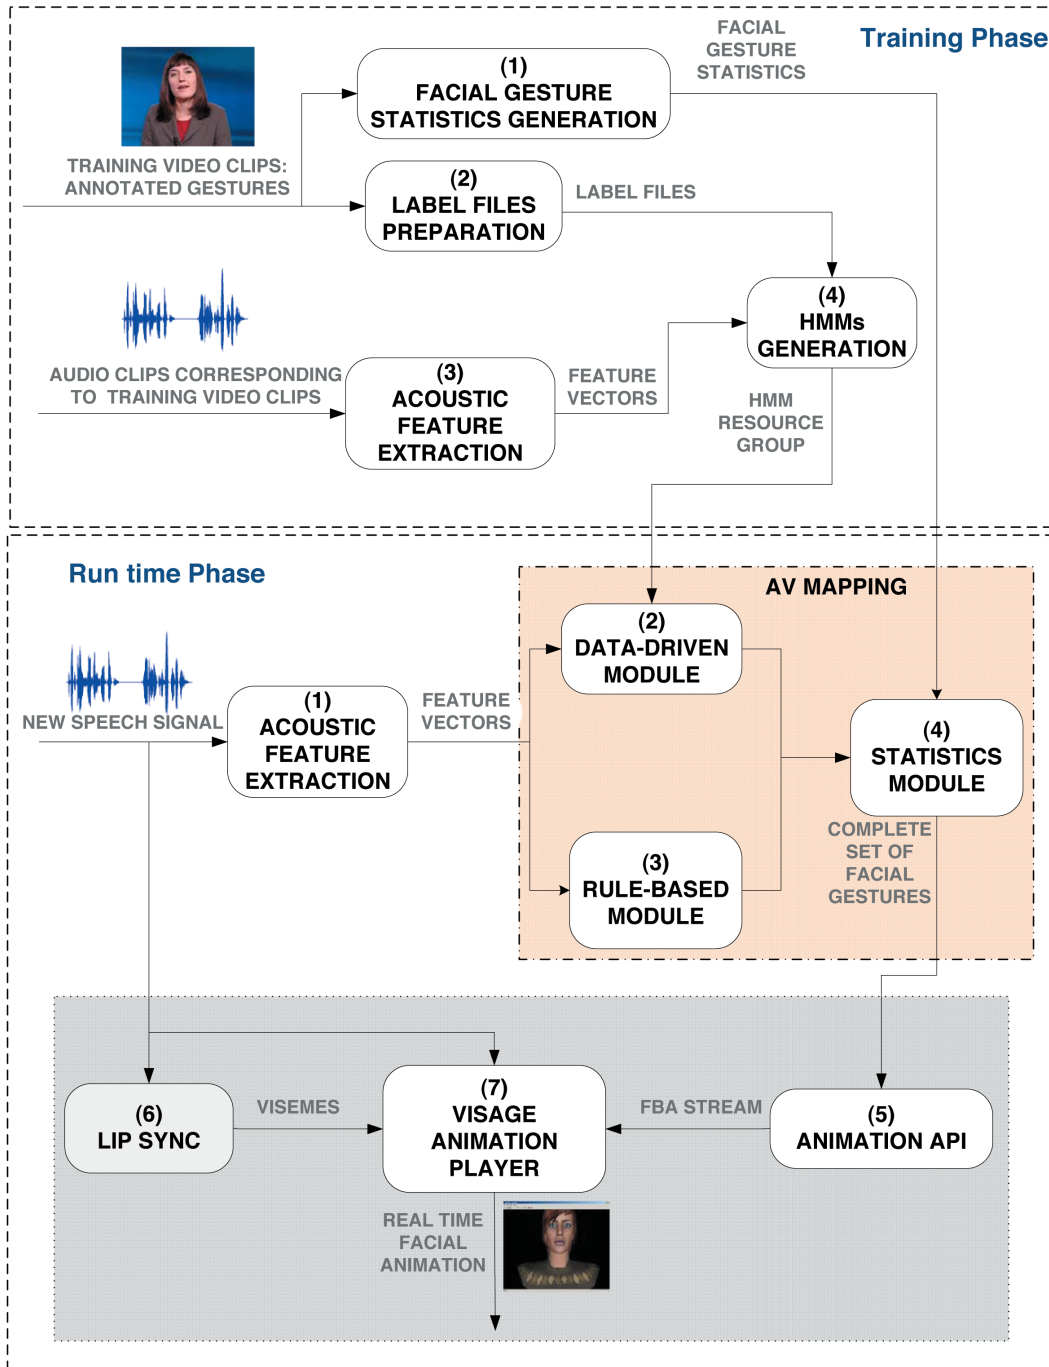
Training Phase

TRAINING VIDEO CLIPS: ANNOTATED GESTURES

(1)
FACIAL GESTURE STATISTICS GENERATION

FACIAL GESTURE STATISTICS

(2)
LABEL FILES PREPARATION

LABEL FILES

AUDIO CLIPS CORRESPONDING TO TRAINING VIDEO CLIPS

(3)
ACOUSTIC FEATURE EXTRACTION

FEATURE VECTORS

(4)
HMMs GENERATION

HMM RESOURCE GROUP

Run time Phase

AV MAPPING

NEW SPEECH SIGNAL

(1)
ACOUSTIC FEATURE EXTRACTION

FEATURE VECTORS

(2)
DATA-DRIVEN MODULE

(3)
RULE-BASED MODULE

(4)
STATISTICS MODULE

COMPLETE SET OF FACIAL GESTURES

(6)
LIP SYNC

VISEMES

(7)
VISAGE ANIMATION PLAYER

FBA STREAM

(5)
ANIMATION API

REAL TIME FACIAL ANIMATION